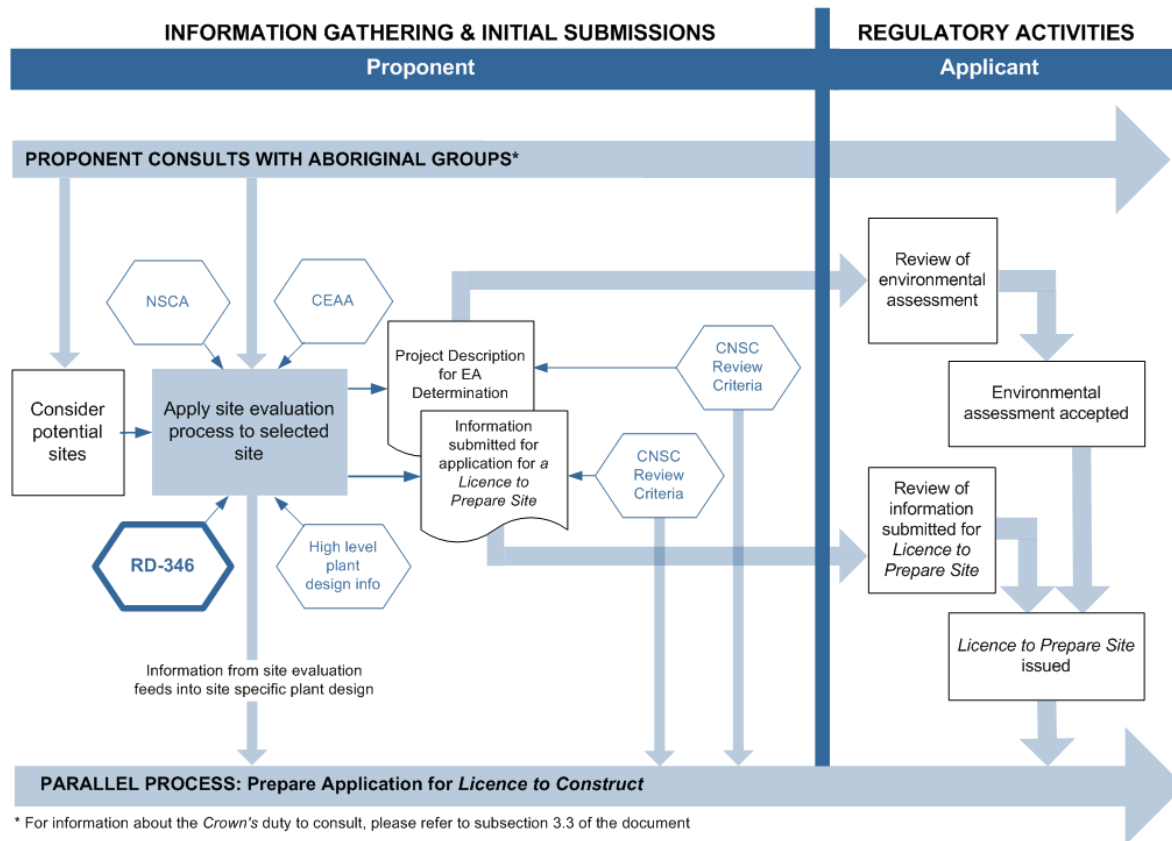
INFORMATION GATHERING & INITIAL SUBMISSIONS

REGULATORY ACTIVITIES

Proponent

Applicant

PROPONENT CONSULTS WITH ABORIGINAL GROUPS*

NSCA

CEAA

Consider potential sites

Apply site evaluation process to selected site

Project Description for EA Determination

Information submitted for application for a *Licence to Prepare Site*

CNSC Review Criteria

CNSC Review Criteria

RD-346

High level plant design info

Review of environmental assessment

Environmental assessment accepted

Review of information submitted for *Licence to Prepare Site*

*Licence to Prepare Site* issued

Information from site evaluation feeds into site specific plant design

PARALLEL PROCESS: Prepare Application for *Licence to Construct*

* For information about the *Crown's* duty to consult, please refer to subsection 3.3 of the document